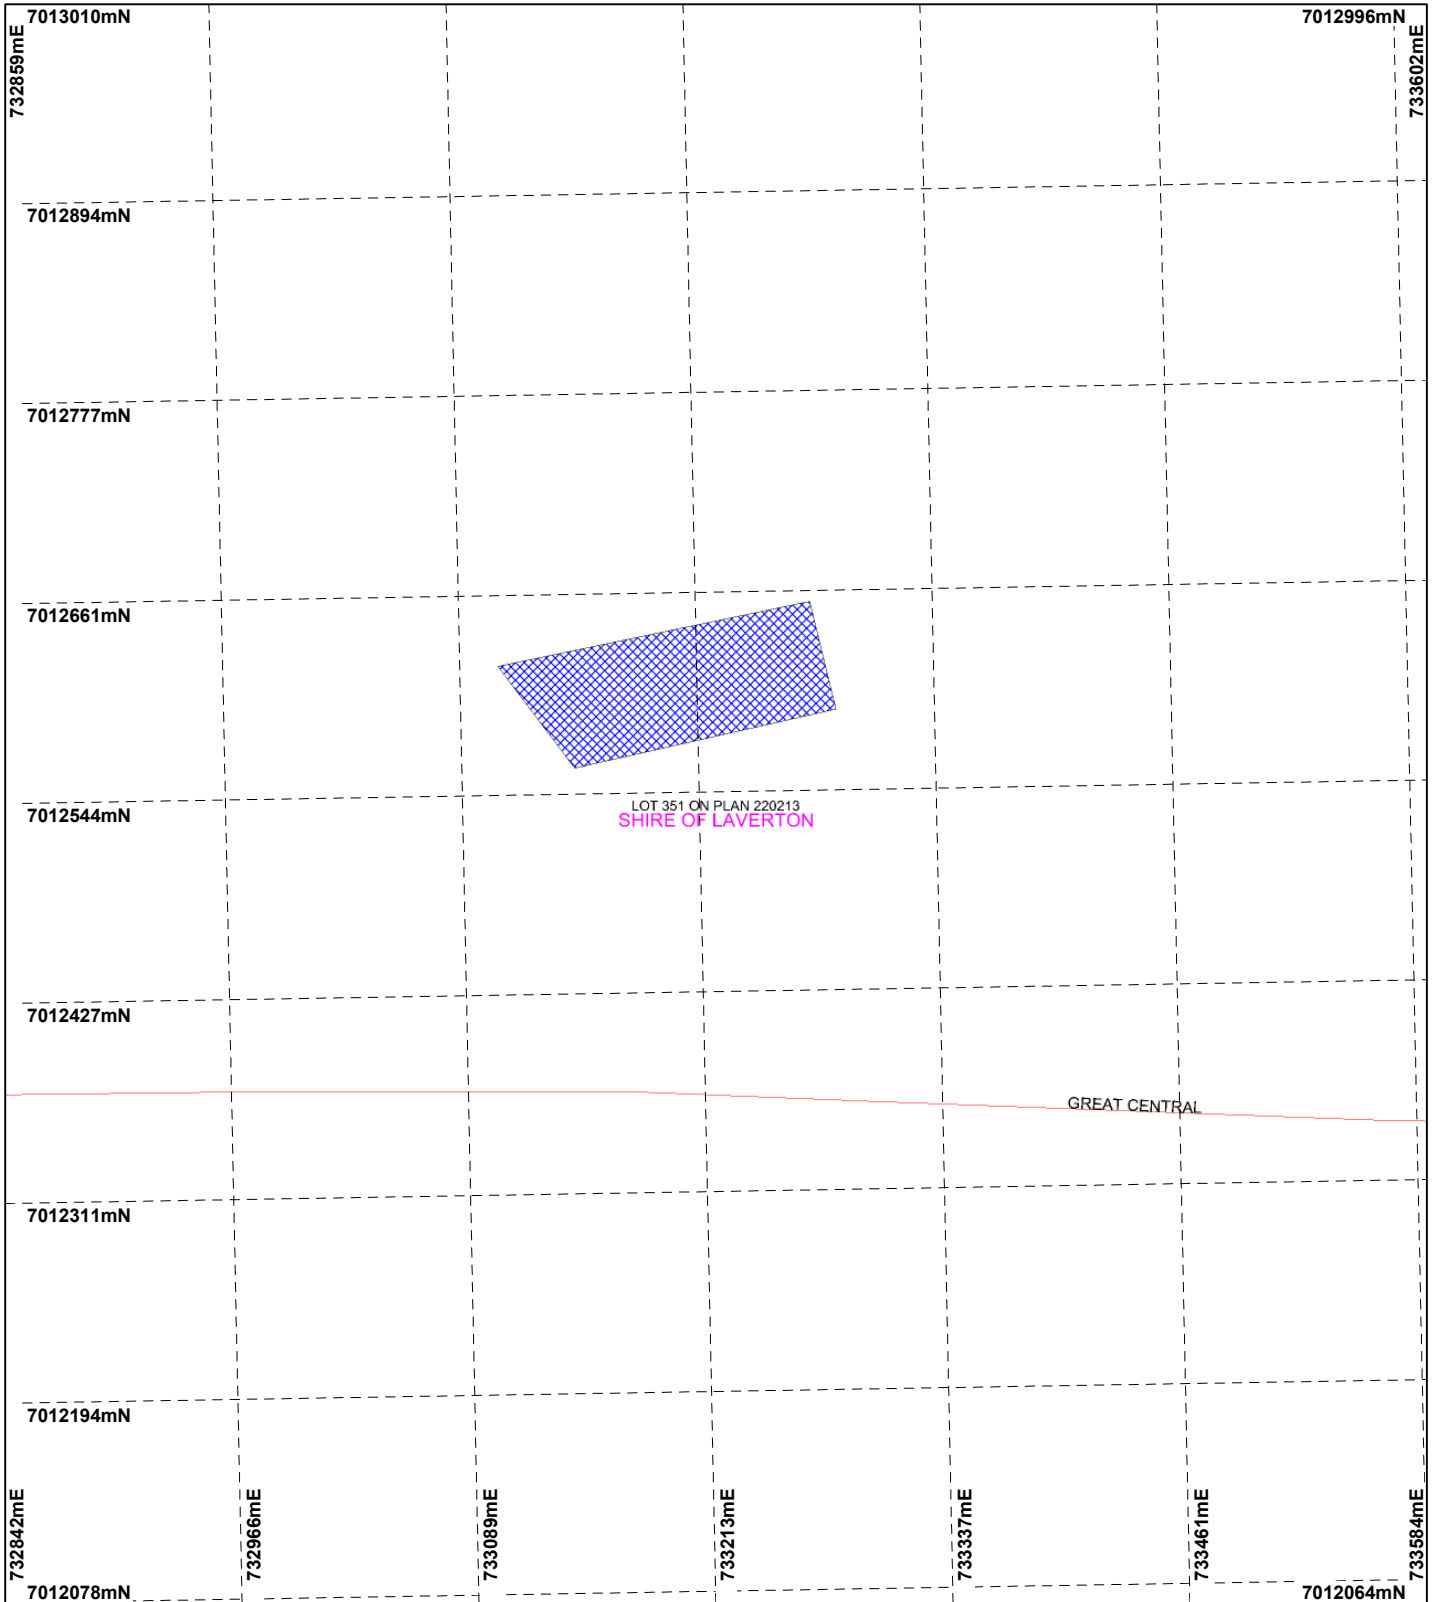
7013010mN
7012996mN
732859mE
733602mE
7012894mN
7012777mN
7012661mN
LOT 351 ON PLAN 220213
SHIRE OF LAVERTON
7012544mN
7012427mN
GREAT CENTRAL
7012311mN
7012194mN
732842mE
732966mE
733089mE
733213mE
733337mE
733461mE
733584mE
7012078mN
7012064mN